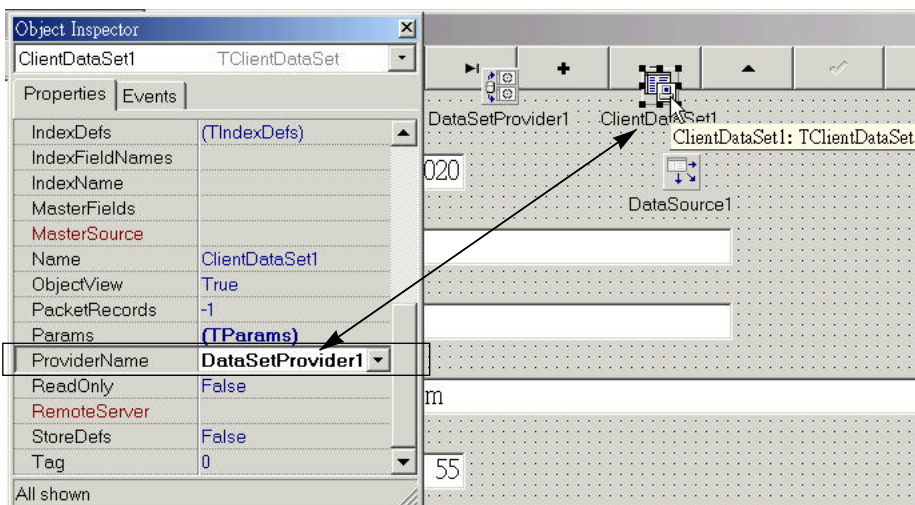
Object Inspector

ClientDataSet1 TClientDataSet

Properties Events

| | |
|---|---|
| IndexDefs | (TIndexDefs) |
| IndexFieldNames | |
| IndexName | |
| MasterFields | |
| MasterSource | |
| Name | ClientDataSet1 |
| ObjectView | True |
| PacketRecords | -1 |
| Params | (TParams) |
| ProviderName | DataSetProvider1 |
| ReadOnly | False |
| RemoteServer | |
| StoreDefs | False |
| Tag | 0 |

All shown

DataSetProvider1 ClientDataSet1

ClientDataSet1: TClientDataSet

020

DataSource1

m

55